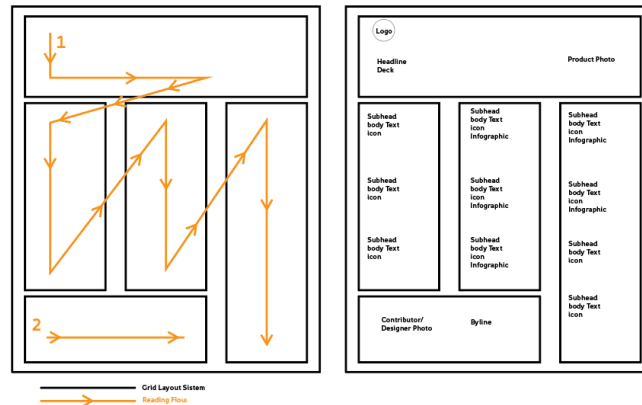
1

2

Grid Layout Sistem
Reading Flow

Logo

Headline
Deck

Product Photo

Subhead
body Text
icon

Subhead
body Text
icon

Subhead
body Text
icon

Subhead
body Text
icon
Infographic

Subhead
body Text
icon
Infographic

Subhead
body Text
icon
Infographic

Subhead
body Text
icon
Infographic

Subhead
body Text
icon
Infographic

Subhead
body Text
icon

Subhead
body Text
icon

Contributor/
Designer Photo

Byline